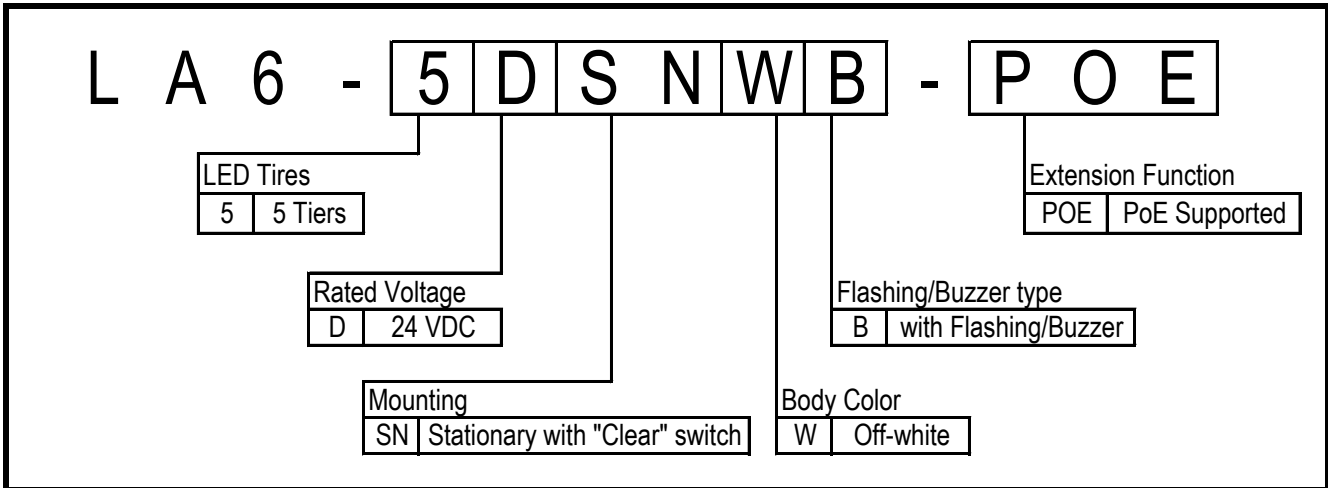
L A 6 - 5 D S N W B - P O E

LED Tires

| 5 | 5 Tiers |
|---|---|

Rated Voltage

| D | 24 VDC |
|---|---|

Mounting

| SN | Stationary with "Clear" switch |
|---|---|

Body Color

| W | Off-white |
|---|---|

Flashing/Buzzer type

| B | with Flashing/Buzzer |
|---|---|

Extension Function

| POE | PoE Supported |
|---|---|